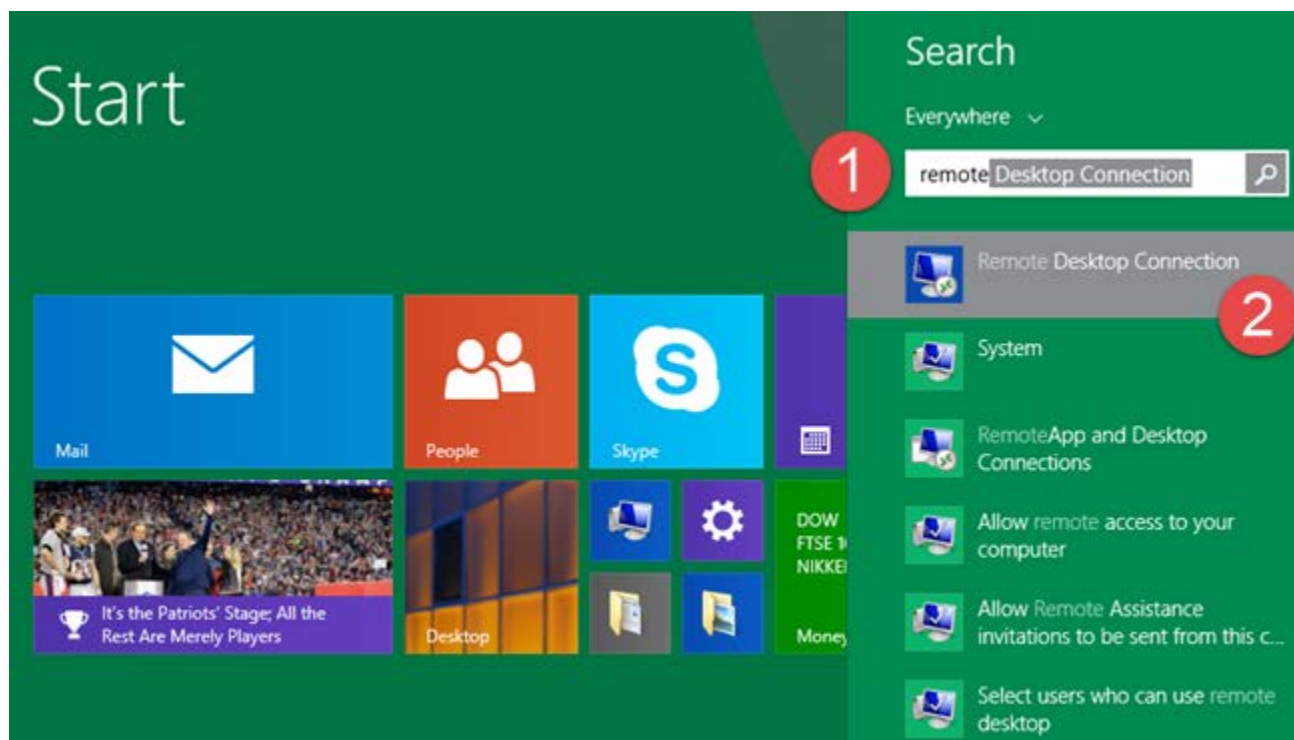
Start

Mail

People

Skype

It's the Patriots' Stage; All the Rest Are Merely Players

Desktop

DOW
FTSE 1
NIKKE

Money

Search

Everywhere

1

remote Desktop Connection

Remote Desktop Connection

2

System

RemoteApp and Desktop Connections

Allow remote access to your computer

Allow Remote Assistance invitations to be sent from this c...

Select users who can use remote desktop